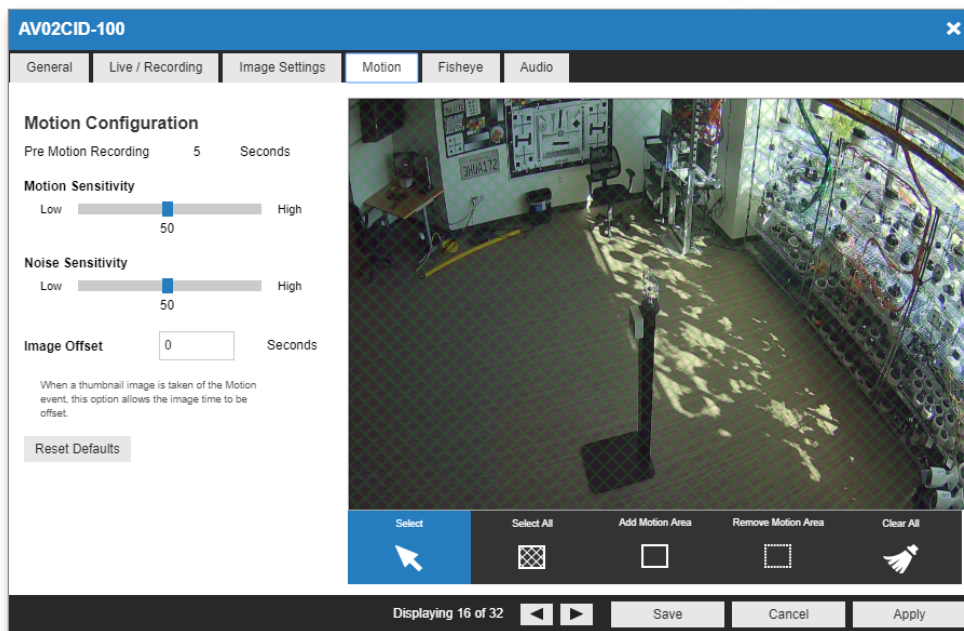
AV02CID-100

General | Live / Recording | Image Settings | Motion | Fisheye | Audio

Motion Configuration

Pre Motion Recording 5 Seconds

Motion Sensitivity

Low High

50

Noise Sensitivity

Low High

50

Image Offset 0 Seconds

When a thumbnail image is taken of the Motion event, this option allows the image time to be offset.

Reset Defaults

Select

Select All

Add Motion Area

Remove Motion Area

Clear All

Displaying 16 of 32

Save

Cancel

Apply